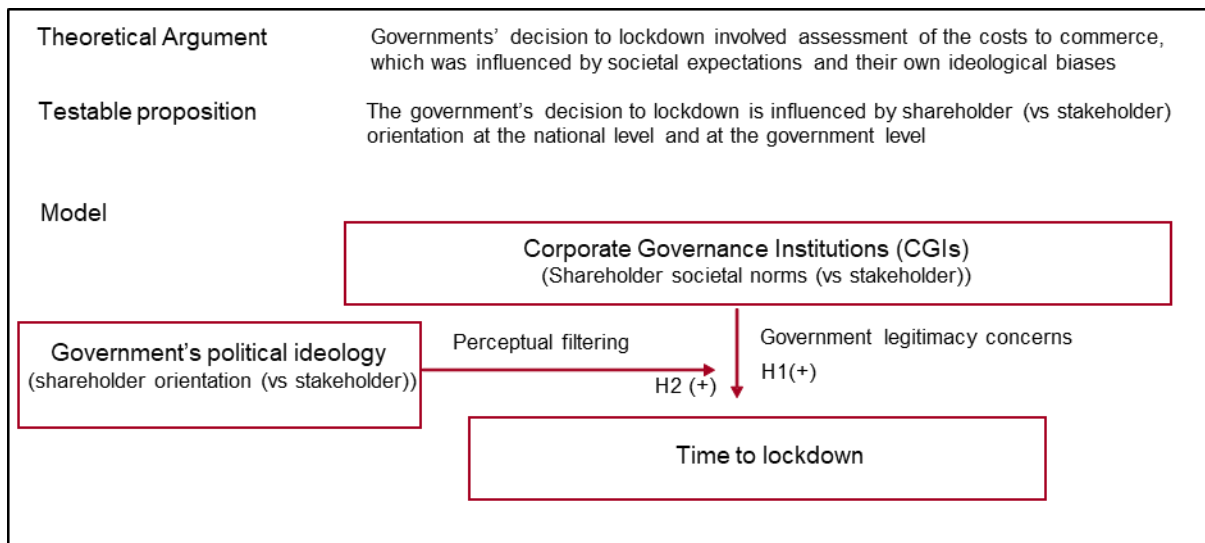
Theoretical Argument

Governments' decision to lockdown involved assessment of the costs to commerce, which was influenced by societal expectations and their own ideological biases

Testable proposition

The government's decision to lockdown is influenced by shareholder (vs stakeholder) orientation at the national level and at the government level

Model

Corporate Governance Institutions (CGIs)
(Shareholder societal norms (vs stakeholder))

Government's political ideology
(shareholder orientation (vs stakeholder))

Perceptual filtering

H2 (+)

Government legitimacy concerns

H1(+)

Time to lockdown